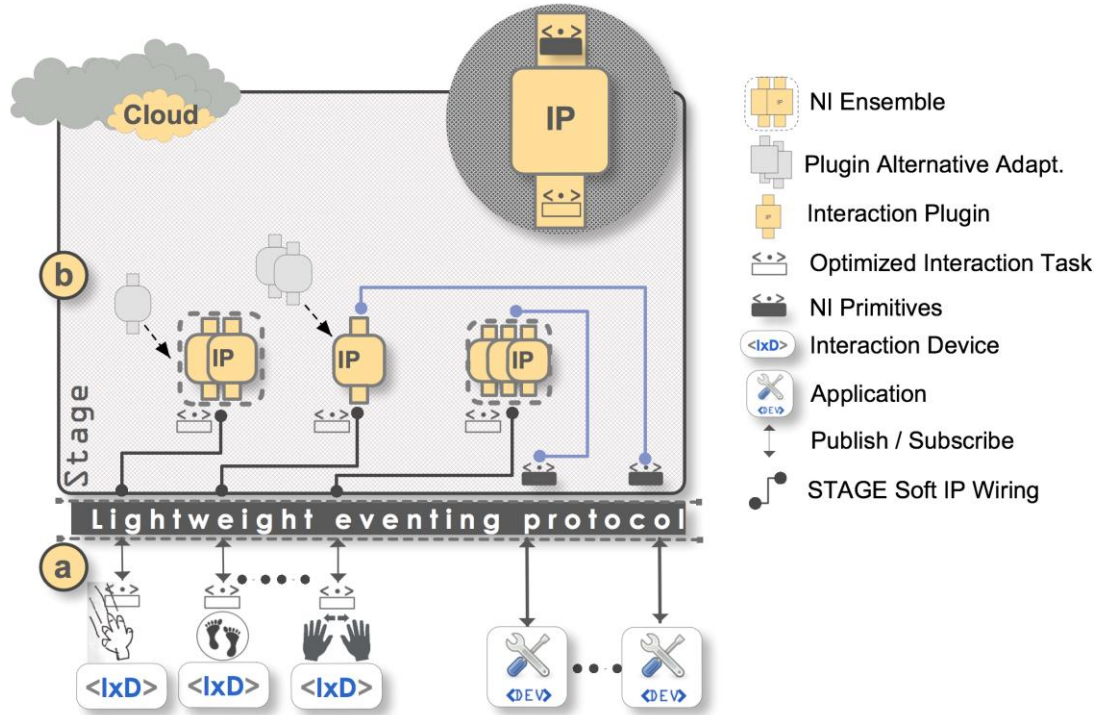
Cloud

IP

b

IP

IP

IP

Stage

Lightweight eventing protocol

a

<IxD>

<IxD>

<IxD>

<DEV>

<DEV>

NI Ensemble

Plugin Alternative Adapt.

Interaction Plugin

Optimized Interaction Task

NI Primitives

<IxD> Interaction Device

<DEV> Application

Publish / Subscribe

STAGE Soft IP Wiring